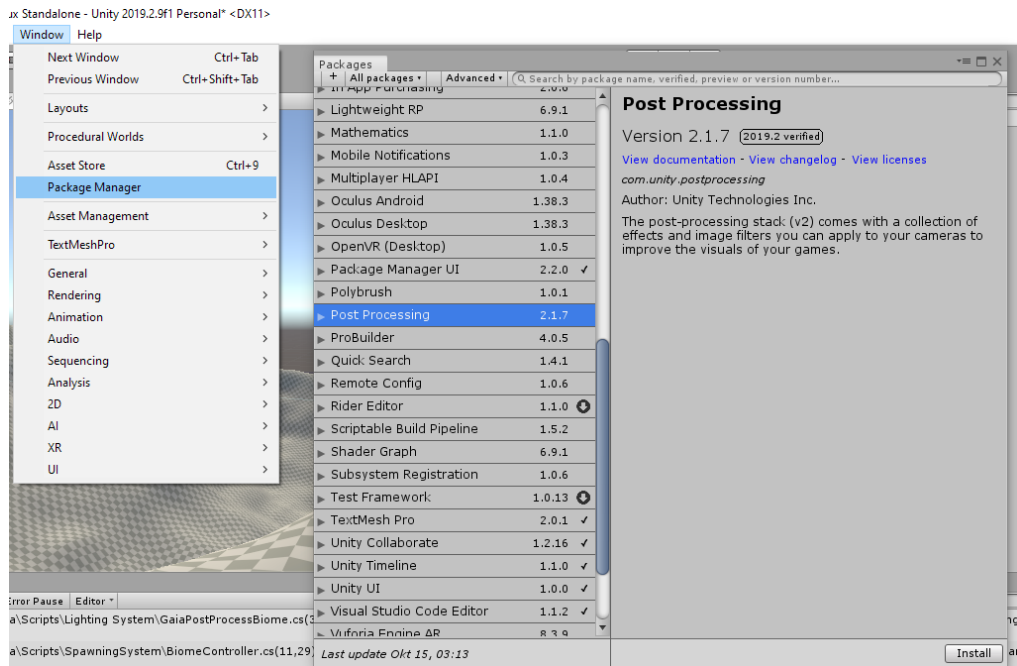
ux Standalone - Unity 2019.2.9f1 Personal* <DX11>
Window Help

Next Window Ctrl+Tab
Previous Window Ctrl+Shift+Tab
Layouts
Procedural Worlds
Asset Store Ctrl+9
Package Manager
Asset Management
TextMeshPro
General
Rendering
Animation
Audio
Sequencing
Analysis
2D
AI
XR
UI

Packages
+ All packages Advanced Search by package name, verified, preview or version number...

| Package | Version |
|---|---|
| In App Purchasing | 2.0.6 |
| Lightweight RP | 6.9.1 |
| Mathematics | 1.1.0 |
| Mobile Notifications | 1.0.3 |
| Multiplayer HLAPI | 1.0.4 |
| Oculus Android | 1.38.3 |
| Oculus Desktop | 1.38.3 |
| OpenVR (Desktop) | 1.0.5 |
| Package Manager UI | 2.2.0 ✓ |
| Polybrush | 1.0.1 |
| Post Processing | 2.1.7 |
| ProBuilder | 4.0.5 |
| Quick Search | 1.4.1 |
| Remote Config | 1.0.6 |
| Rider Editor | 1.1.0 |
| Scriptable Build Pipeline | 1.5.2 |
| Shader Graph | 6.9.1 |
| Subsystem Registration | 1.0.6 |
| Test Framework | 1.0.13 |
| TextMesh Pro | 2.0.1 ✓ |
| Unity Collaborate | 1.2.16 ✓ |
| Unity Timeline | 1.1.0 ✓ |
| Unity UI | 1.0.0 ✓ |
| Visual Studio Code Editor | 1.1.2 ✓ |
| Vuforia Engine AR | 8.3.9 |

Last update Okt 15, 03:13

Post Processing
Version 2.1.7 2019.2 verified
View documentation - View changelog - View licenses
com.unity.postprocessing
Author: Unity Technologies Inc.
The post-processing stack (v2) comes with a collection of effects and image filters you can apply to your cameras to improve the visuals of your games.

Install

Error Pause Editor
aia\Scripts\Lighting System\GaiaPostProcessBiome.cs(3
aia\Scripts\SpawningSystem\BiomeController.cs(11,29)